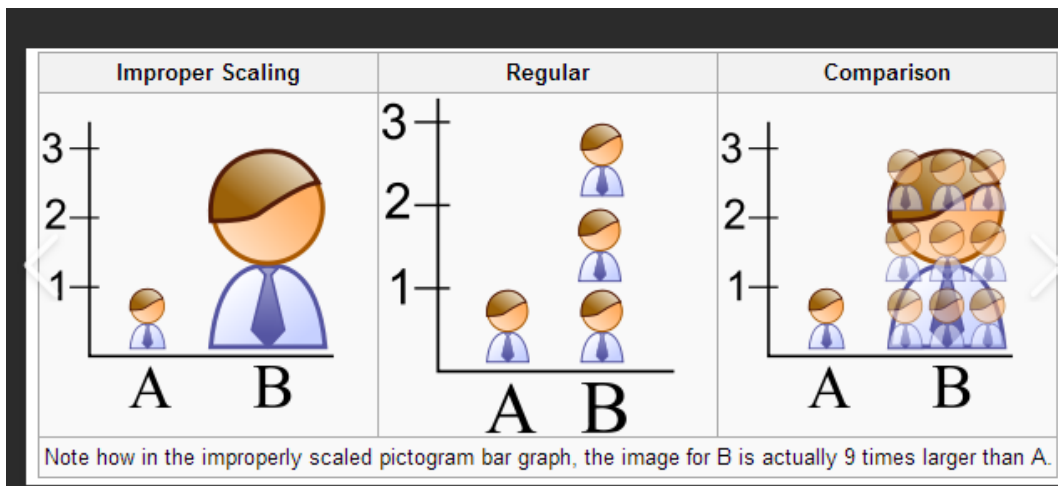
| Improper Scaling | Regular | Comparison |
|---|---|---|
| 3 2 1 A B | 3 2 1 A B | 3 2 1 A B |

Note how in the improperly scaled pictogram bar graph, the image for B is actually 9 times larger than A.